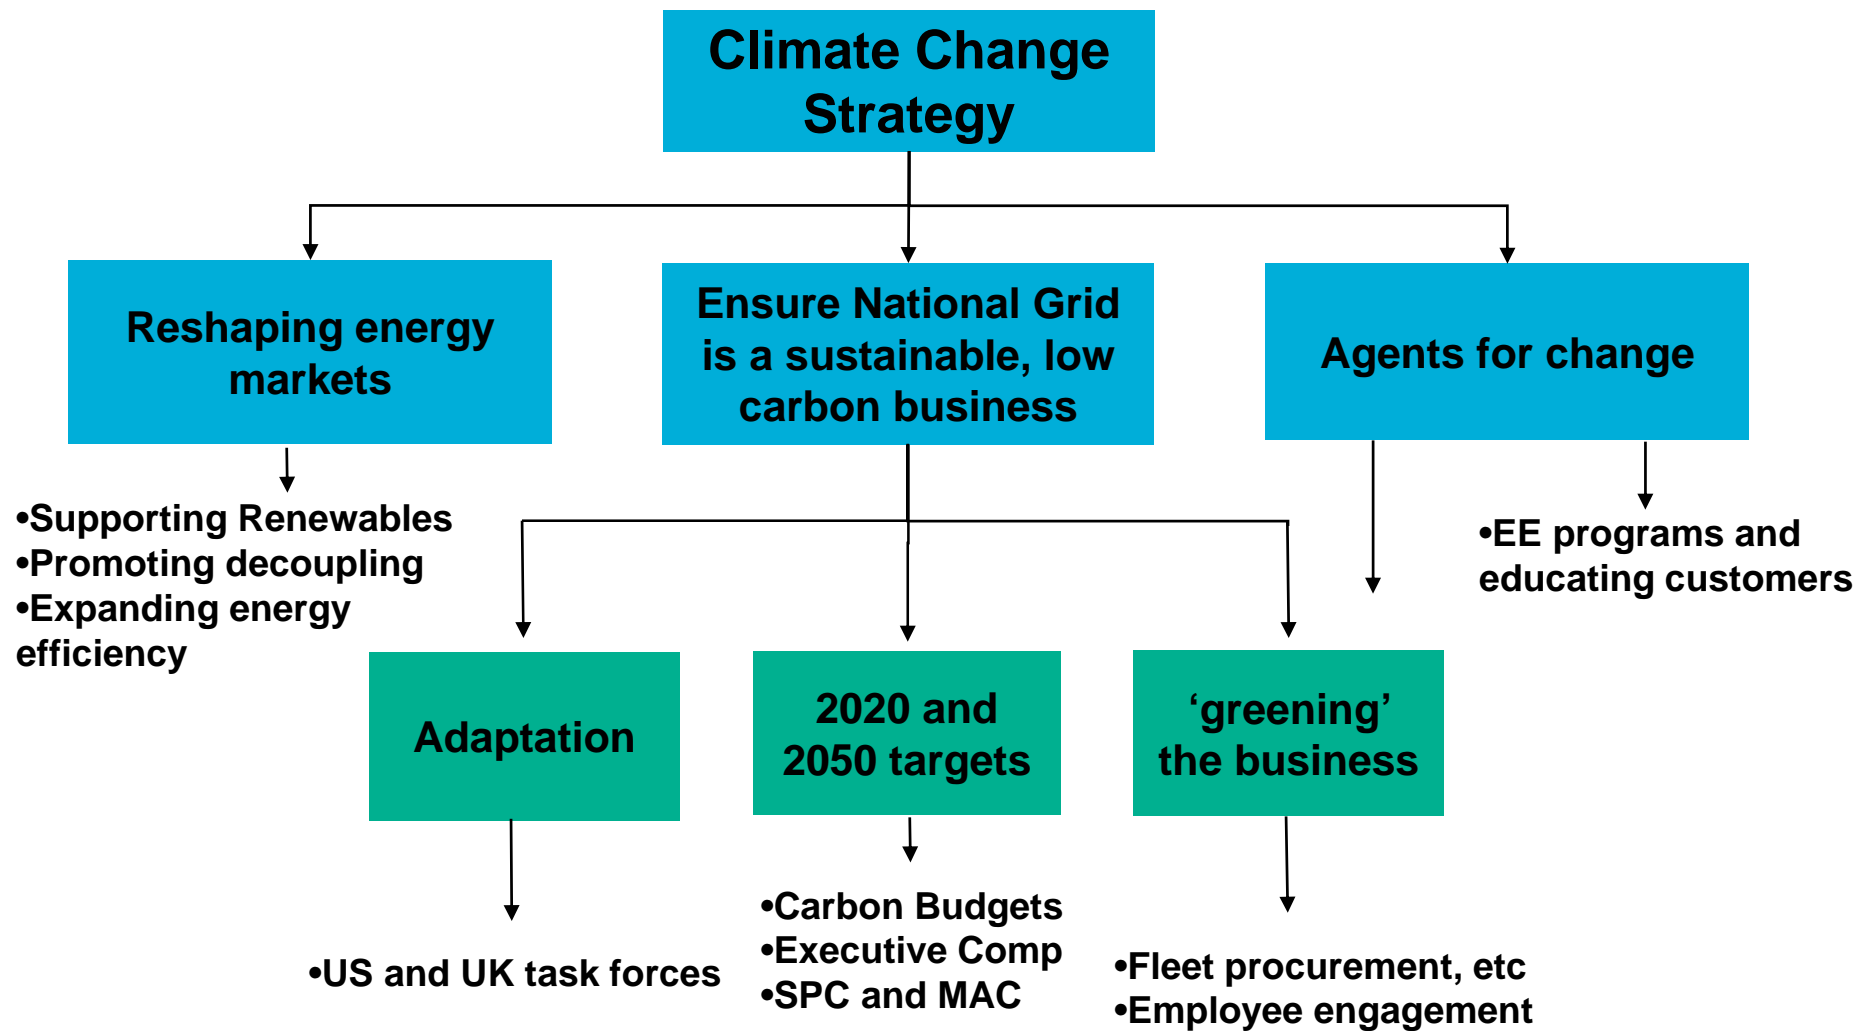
Climate Change Strategy

Reshaping energy markets

Ensure National Grid is a sustainable, low carbon business

Agents for change

•Supporting Renewables
•Promoting decoupling
•Expanding energy efficiency

•EE programs and educating customers

Adaptation

2020 and 2050 targets

'greening' the business

•US and UK task forces

•Carbon Budgets
•Executive Comp
•SPC and MAC

•Fleet procurement, etc
•Employee engagement